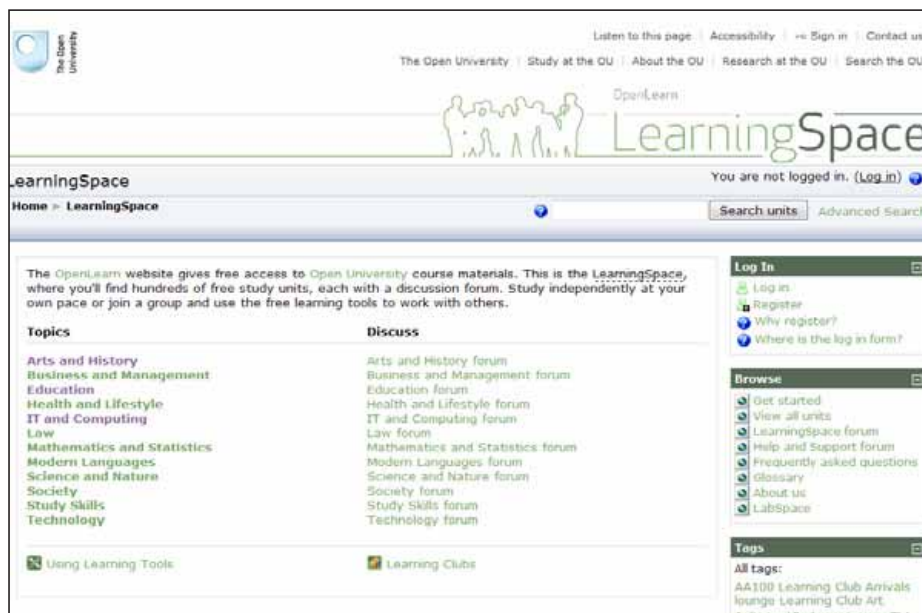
The Open University

Listen to this page | Accessibility | Sign in | Contact us

The Open University | Study at the OU | About the OU | Research at the OU | Search the OU

OpenLearn

LearningSpace

LearningSpace

You are not logged in. (Log in)

Home » LearningSpace

Search units Advanced Search

The OpenLearn website gives free access to Open University course materials. This is the LearningSpace, where you'll find hundreds of free study units, each with a discussion forum. Study independently at your own pace or join a group and use the free learning tools to work with others.

| Topics | Discuss |
|---|---|
| Arts and History | Arts and History forum |
| Business and Management | Business and Management forum |
| Education | Education forum |
| Health and Lifestyle | Health and Lifestyle forum |
| IT and Computing | IT and Computing forum |
| Law | Law forum |
| Mathematics and Statistics | Mathematics and Statistics forum |
| Modern Languages | Modern Languages forum |
| Science and Nature | Science and Nature forum |
| Society | Society forum |
| Study Skills | Study Skills forum |
| Technology | Technology forum |

Using Learning Tools

Learning Clubs

Log In
Log in
Register
Why register?
Where is the log in form?

Browse
Get started
View all units
LearningSpace forum
Help and Support forum
Frequently asked questions
Glossary
About us
LabSpace

Tags
All tags:
AA100 Learning Club Arrivals lounge Learning Club Art